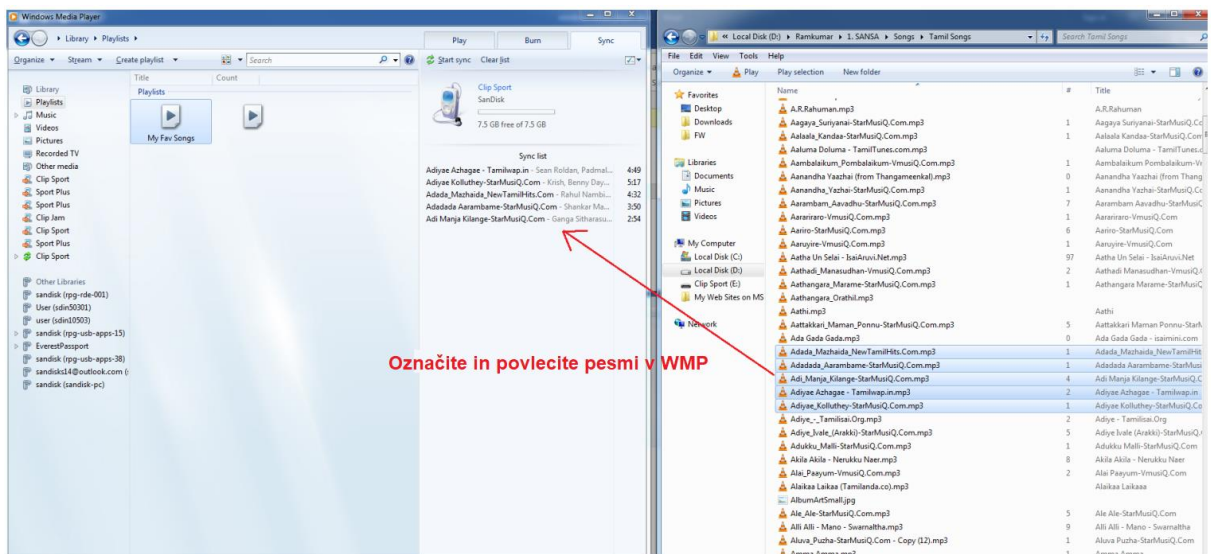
Windows Media Player

Library ▸ Playlists ▸

Play | Burn | Sync

Organize ▾ Stream ▾ Create playlist ▾ Search

Start sync Clear list

Title Count

Playlists

My Fav Songs

Library
Playlists
Music
Videos
Pictures
Recorded TV
Other media
Clip Sport
Sport Plus
Sport Plus
Clip Jam
Clip Sport
Sport Plus
Clip Sport

Other Libraries
sandisk (rpg-rde-001)
User (sdin50301)
user (sdin10503)
sandisk (rpg-usb-apps-15)
EverestPassport
sandisk (rpg-usb-apps-38)
sandisks14@outlook.com (
sandisk (sandisk-pc)

Clip Sport
SanDisk
7.5 GB free of 7.5 GB

Sync list

| | |
|---|---|
| Adiyae Azhagae - Tamilwap.in.mp3 - Sean Roldan, Padmal... | 4:49 |
| Adiyae Kolluthey-StarMusiQ.Com - Krish, Benny Day... | 5:17 |
| Adada_Mazhaida_NewTamilHits.Com - Rahul Nambi... | 4:32 |
| Adadada Aarambame-StarMusiQ.Com - Shankar Ma... | 3:50 |
| Adi Manja Kilange-StarMusiQ.Com - Ganga Sitharasu... | 2:54 |

Označite in povlecite pesmi v WMP

« Local Disk (D:) ▸ Ramkumar ▸ 1. SANSA ▸ Songs ▸ Tamil Songs

Search Tamil Songs

File Edit View Tools Help

Organize ▾ Play Play selection New folder

Favorites
Desktop
Downloads
FW

Libraries
Documents
Music
Pictures
Videos

My Computer
Local Disk (C:)
Local Disk (D:)
Clip Sport (E:)
My Web Sites on MS

Network

| Name | # | Title |
|---|---|---|
| A.R.Rahuman.mp3 | | A.R.Rahuman |
| Aagaya_Suriyanai-StarMusiQ.Com.mp3 | 1 | Aagaya Suriyanai-StarMusiQ.Co |
| Aalaala_Kandaa-StarMusiQ.Com.mp3 | 1 | Aalaala Kandaa-StarMusiQ.Com |
| Aaluma Doluma - TamilTunes.com.mp3 | 1 | Aaluma Doluma - TamilTunes.c |
| Aambalaikum_Pombalaikum-VmusiQ.Com.mp3 | 1 | Aambalaikum_Pombalaikum-Vr |
| Aanandha Yaazhai (from Thangameenkal).mp3 | 0 | Aanandha Yaazhai (from Thang |
| Aanandha_Yazhai-StarMusiQ.Com.mp3 | 1 | Aanandha Yazhai-StarMusiQ.Co |
| Aarambam_Aavadhu-StarMusiQ.Com.mp3 | 7 | Aarambam Aavadhu-StarMusiC |
| Aarariraro-VmusiQ.Com.mp3 | 1 | Aarariraro-VmusiQ.Com |
| Aariro-StarMusiQ.Com.mp3 | 6 | Aariro-StarMusiQ.Com |
| Aaruyire-VmusiQ.Com.mp3 | 1 | Aaruyire-VmusiQ.Com |
| Aatha Un Selai - IsaiAruvi.Net.mp3 | 97 | Aatha Un Selai - IsaiAruvi.Net |
| Aathadi_Manasudhan-VmusiQ.Com.mp3 | 2 | Aathadi Manasudhan-VmusiQ.( |
| Aathangara_Marame-StarMusiQ.Com.mp3 | 1 | Aathangara Marame-StarMusiC |
| Aathangara_Orathil.mp3 | | |
| Aathi.mp3 | | Aathi |
| Aattakkari_Maman_Ponnu-StarMusiQ.Com.mp3 | 5 | Aattakkari Maman Ponnu-Star |
| Ada Gada Gada.mp3 | 0 | Ada Gada Gada - isaimini.com |
| Adada_Mazhaida_NewTamilHits.Com.mp3 | 1 | Adada_Mazhaida_NewTamilHit |
| Adadada_Aarambame-StarMusiQ.Com.mp3 | 1 | Adadada Aarambame-StarMusi |
| Adi_Manja_Kilange-StarMusiQ.Com.mp3 | 4 | Adi Manja Kilange-StarMusiQ.C |
| Adiyae Azhagae - Tamilwap.in.mp3 | 2 | Adiyae Azhagae - Tamilwap.in |
| Adiyae_Kolluthey-StarMusiQ.Com.mp3 | 2 | Adiyae Kolluthey-StarMusiQ.Co |
| Adiye_-_Tamilisai.Org.mp3 | 2 | Adiye - Tamilisai.Org |
| Adiye_Ivale_(Arakki)-StarMusiQ.Com.mp3 | 5 | Adiye Ivale (Arakki)-StarMusiQ. |
| Adukku_Malli-StarMusiQ.Com.mp3 | 1 | Adukku Malli-StarMusiQ.Com |
| Akila Akila - Nerukku Naer.mp3 | 1 | Akila Akila - Nerukku Naer |
| Alai_Paayum-VmusiQ.Com.mp3 | 2 | Alai Paayum-VmusiQ.Com |
| Alaikaa Laikaa (Tamilanda.co).mp3 | | Alaikaa Laikaa |
| AlbumArtSmall.jpg | | |
| Ale_Ale-StarMusiQ.Com.mp3 | 5 | Ale Ale-StarMusiQ.Com |
| Alli Alli - Mano - Swarnaltha.mp3 | 9 | Alli Alli - Mano - Swarnaltha |
| Aluva_Puzha-StarMusiQ.Com - Copy (12).mp3 | 1 | Aluva Puzha-StarMusiQ.Com |